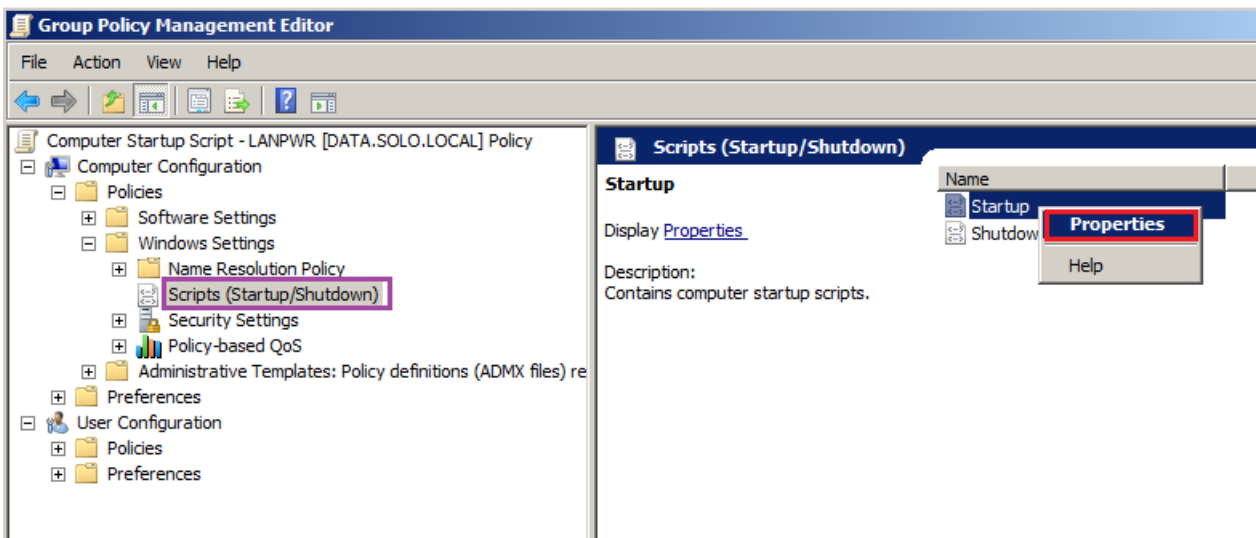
Group Policy Management Editor

File Action View Help

Computer Startup Script - LANPWR [DATA.SOLO.LOCAL] Policy
Computer Configuration
Policies
Software Settings
Windows Settings
Name Resolution Policy
Scripts (Startup/Shutdown)
Security Settings
Policy-based QoS
Administrative Templates: Policy definitions (ADMX files) re
Preferences
User Configuration
Policies
Preferences

Scripts (Startup/Shutdown)

Startup

Display Properties

Description:
Contains computer startup scripts.

Name
Startup
Shutdow

Properties
Help